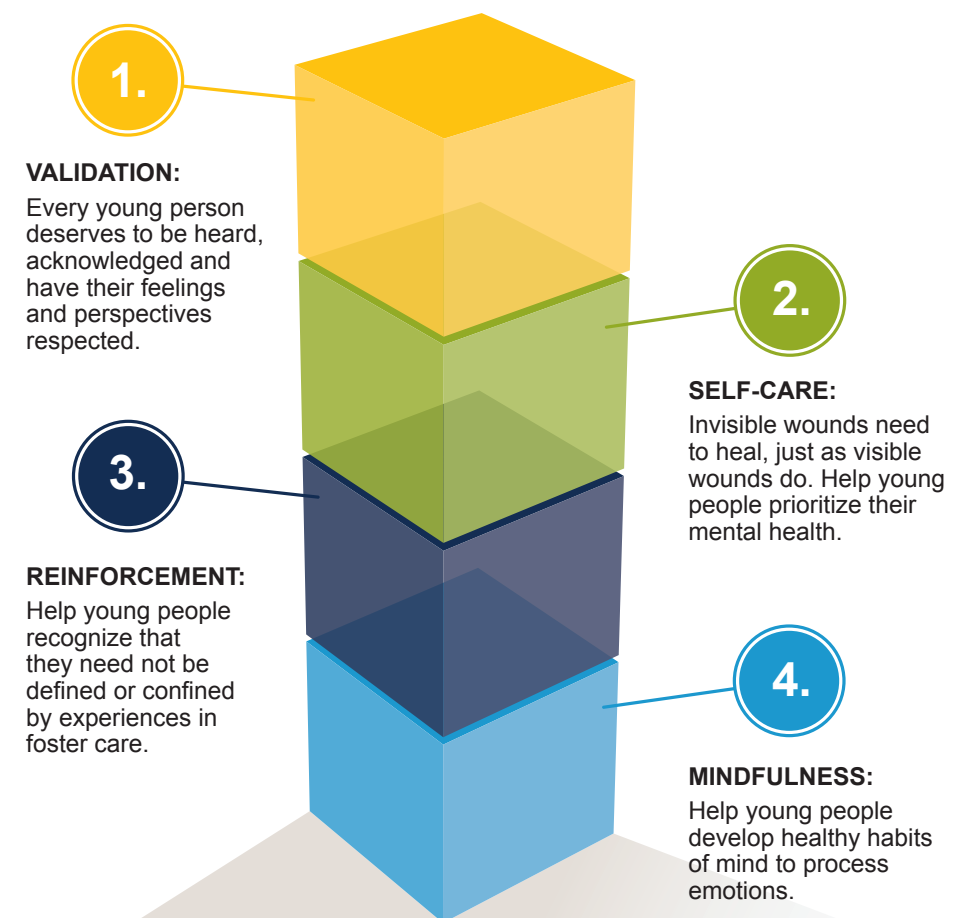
1.

VALIDATION:

Every young person deserves to be heard, acknowledged and have their feelings and perspectives respected.

2.

SELF-CARE:

Invisible wounds need to heal, just as visible wounds do. Help young people prioritize their mental health.

3.

REINFORCEMENT:

Help young people recognize that they need not be defined or confined by experiences in foster care.

4.

MINDFULNESS:

Help young people develop healthy habits of mind to process emotions.